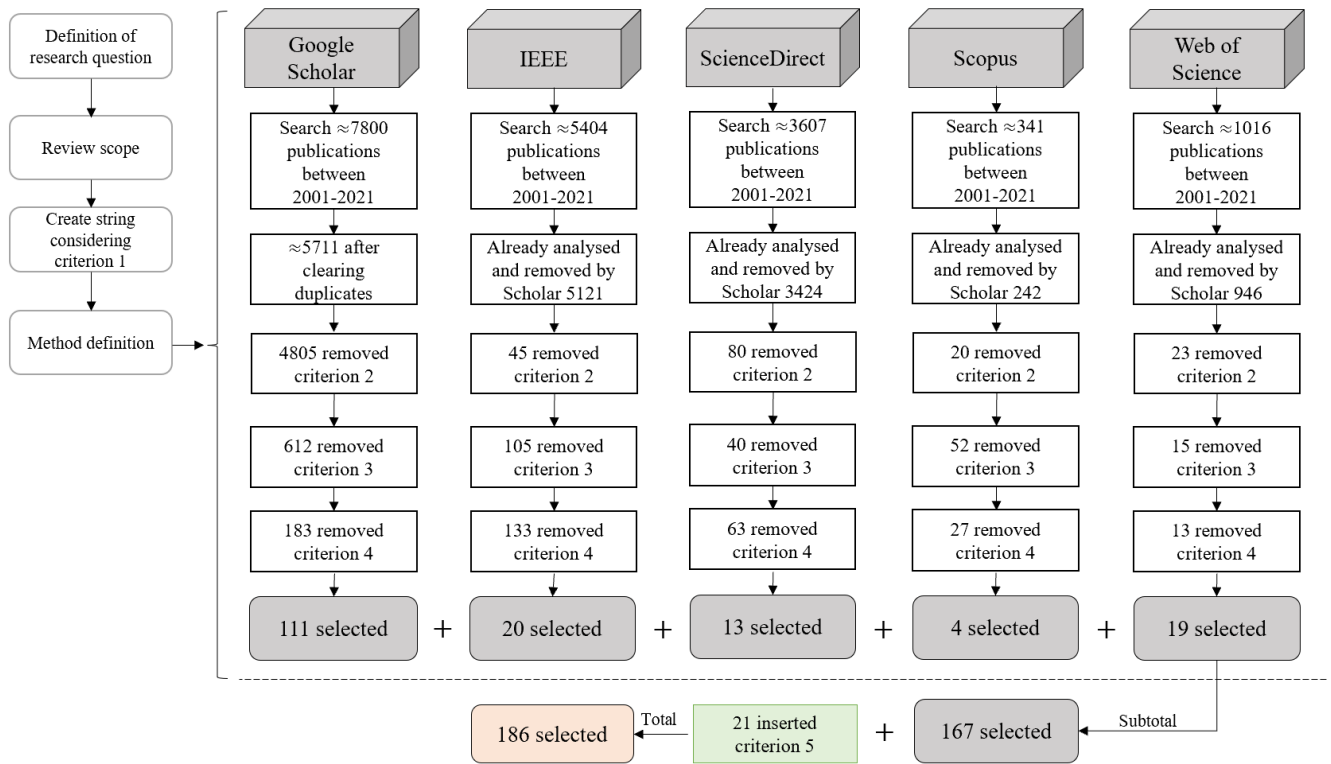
Definition of research question

Review scope

Create string considering criterion 1

Method definition

Google Scholar

Search $\approx$7800 publications between 2001-2021

$\approx$5711 after clearing duplicates

4805 removed criterion 2

612 removed criterion 3

183 removed criterion 4

111 selected

+

IEEE

Search $\approx$5404 publications between 2001-2021

Already analysed and removed by Scholar 5121

45 removed criterion 2

105 removed criterion 3

133 removed criterion 4

20 selected

+

ScienceDirect

Search $\approx$3607 publications between 2001-2021

Already analysed and removed by Scholar 3424

80 removed criterion 2

40 removed criterion 3

63 removed criterion 4

13 selected

+

Scopus

Search $\approx$341 publications between 2001-2021

Already analysed and removed by Scholar 242

20 removed criterion 2

52 removed criterion 3

27 removed criterion 4

4 selected

+

Web of Science

Search $\approx$1016 publications between 2001-2021

Already analysed and removed by Scholar 946

23 removed criterion 2

15 removed criterion 3

13 removed criterion 4

19 selected

Subtotal

167 selected

+

21 inserted criterion 5

Total

186 selected